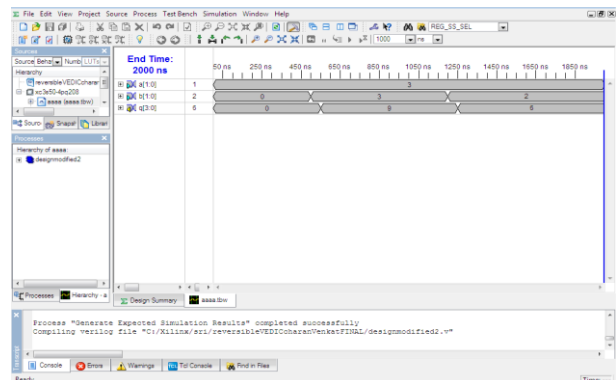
File Edit View Project Source Process Test Bench Simulation Window Help

REG_SS_SEL

1000 ns

Sources

Source Beha Numb LUTs

Hierarchy

reversibleVEDICcharan

xc3s50-4pq208

aaaa (aaaa.tbw)

Sourc Snapsl Librar

Processes

Hierarchy of aaaa:

designmodified2

End Time: 2000 ns

50 ns 250 ns 450 ns 650 ns 850 ns 1050 ns 1250 ns 1450 ns 1650 ns 1850 ns

| | | |
|---|---|---|
| a[1:0] | 1 | 3 |
| b[1:0] | 2 | 0 3 2 |
| q[3:0] | 6 | 0 9 6 |

Processes Hierarchy - a

Design Summary aaaa.tbw

Process "Generate Expected Simulation Results" completed successfully

Compiling verilog file "C:/Xilinx/sri/reversibleVEDICcharanVenkatFINAL/designmodified2.v"

Console Errors Warnings Tcl Console Find in Files

Ready

Time: